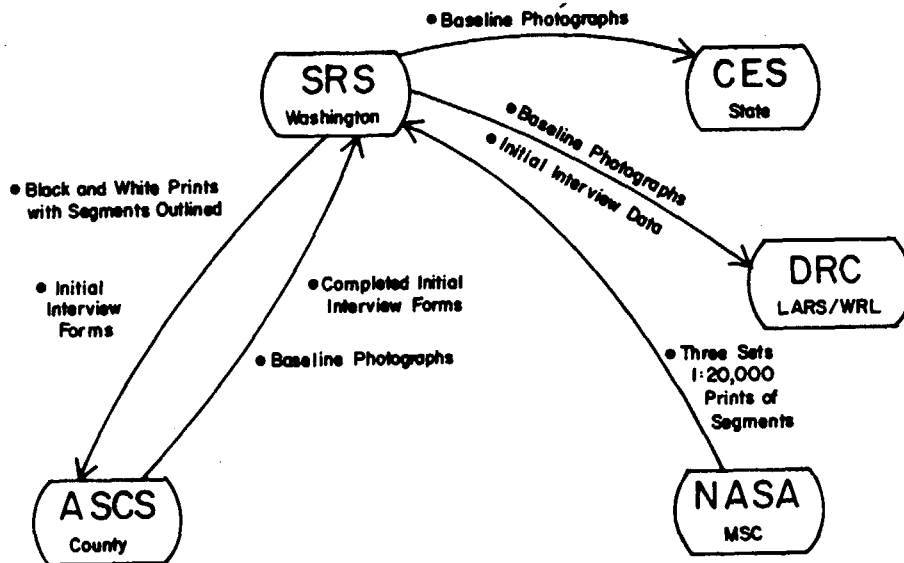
• Baseline Photographs

SRS
Washington

CES
State

• Baseline Photographs
• Initial Interview Data

• Black and White Prints with Segments Outlined

• Initial Interview Forms

• Completed Initial Interview Forms

• Baseline Photographs

DRC
LARS/WRL

• Three Sets 1:20,000 Prints of Segments

ASCS
County

NASA
MSC